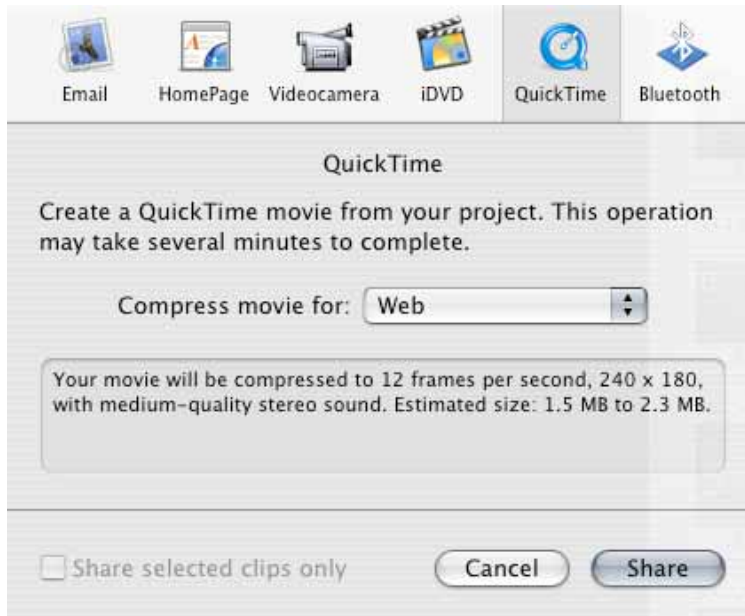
Email HomePage Videocamera iDVD QuickTime Bluetooth

QuickTime

Create a QuickTime movie from your project. This operation may take several minutes to complete.

Compress movie for: Web

Your movie will be compressed to 12 frames per second, 240 x 180, with medium-quality stereo sound. Estimated size: 1.5 MB to 2.3 MB.

Share selected clips only

Cancel

Share